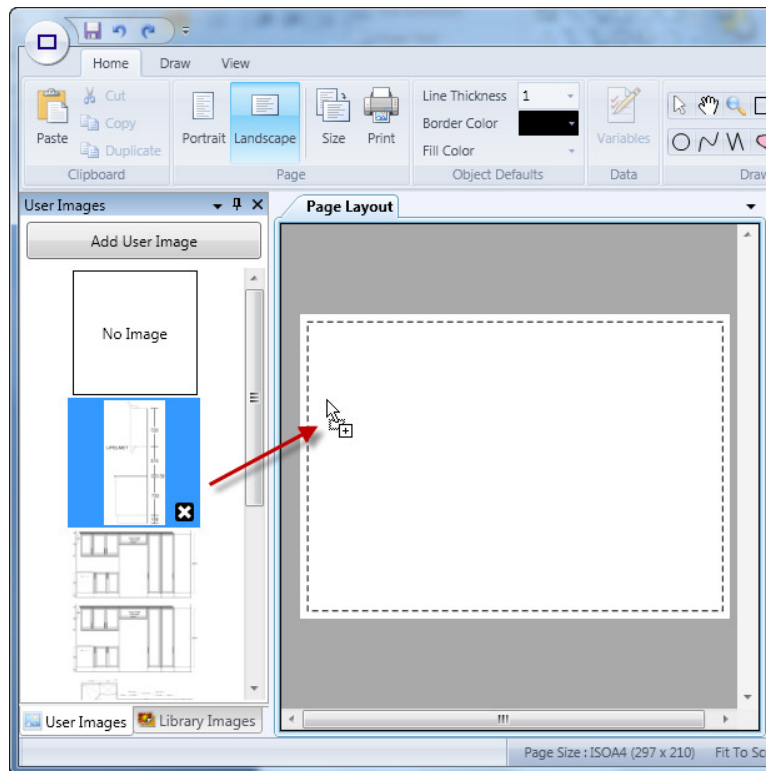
Home Draw View

Paste Cut Copy Duplicate
Clipboard

Portrait Landscape Size Print
Page

Line Thickness 1
Border Color
Fill Color
Object Defaults

Variables
Data

Draw

User Images

Add User Image

No Image

Page Layout

User Images Library Images

Page Size : ISOA4 (297 x 210) Fit To Sc